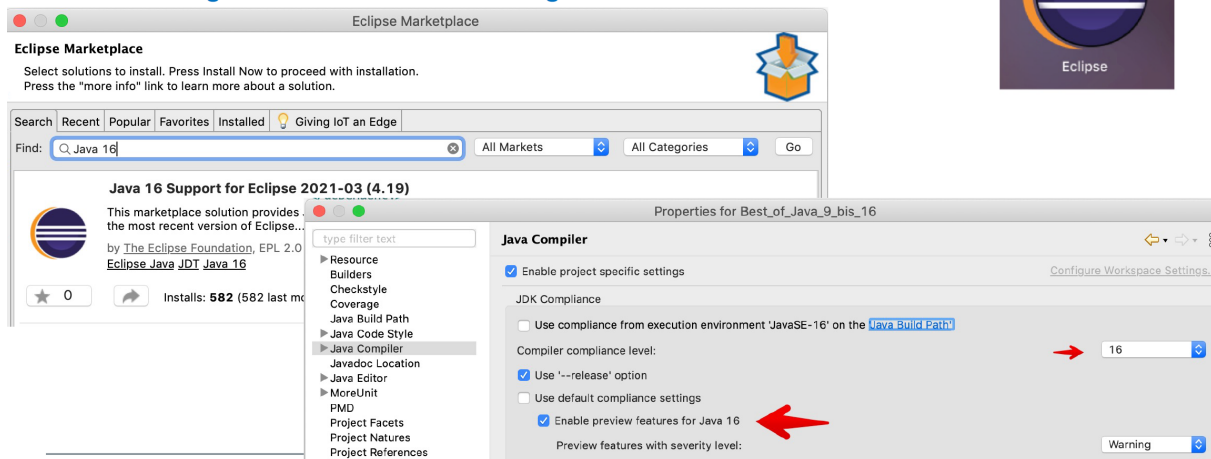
Eclipse Marketplace

Eclipse Marketplace

Select solutions to install. Press Install Now to proceed with installation.
Press the "more info" link to learn more about a solution.

Search | Recent | Popular | Favorites | Installed | Giving IoT an Edge

Find: Java 16 | All Markets | All Categories | Go

Java 16 Support for Eclipse 2021-03 (4.19)

This marketplace solution provides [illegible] the most recent version of Eclipse...

by The Eclipse Foundation, EPL 2.0
Eclipse Java JDT Java 16

0 | Installs: 582 (582 last mo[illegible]

Eclipse

Properties for Best_of_Java_9_bis_16

type filter text

Resource
Builders
Checkstyle
Coverage
Java Build Path
Java Code Style
Java Compiler
Javadoc Location
Java Editor
MoreUnit
PMD
Project Facets
Project Natures
Project References

Java Compiler

Enable project specific settings
Configure Workspace Settings...

JDK Compliance

Use compliance from execution environment 'JavaSE-16' on the 'Java Build Path'

Compiler compliance level: 16

Use '--release' option

Use default compliance settings

Enable preview features for Java 16

Preview features with severity level: Warning